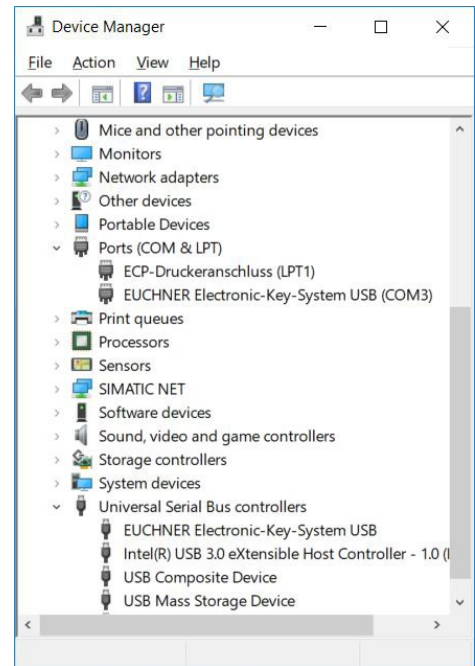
Device Manager

File Action View Help

Mice and other pointing devices
Monitors
Network adapters
Other devices
Portable Devices
Ports (COM & LPT)
ECP-Druckeranschluss (LPT1)
EUCHNER Electronic-Key-System USB (COM3)
Print queues
Processors
Sensors
SIMATIC NET
Software devices
Sound, video and game controllers
Storage controllers
System devices
Universal Serial Bus controllers
EUCHNER Electronic-Key-System USB
Intel(R) USB 3.0 eXtensible Host Controller - 1.0 ([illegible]
USB Composite Device
USB Mass Storage Device